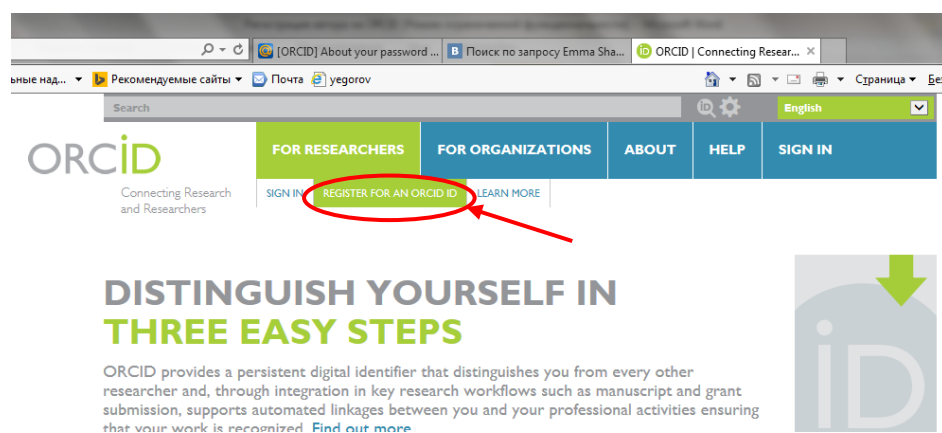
[ORCID] About your password ...
Поиск по запросу Emma Sha...
ORCID | Connecting Resear...

ьные над... Рекомендуемые сайты Почта yegorov

Страница

Search

English

ORCID

Connecting Research and Researchers

FOR RESEARCHERS
FOR ORGANIZATIONS
ABOUT
HELP
SIGN IN

SIGN IN
REGISTER FOR AN ORCID ID
LEARN MORE

DISTINGUISH YOURSELF IN
THREE EASY STEPS

ORCID provides a persistent digital identifier that distinguishes you from every other researcher and, through integration in key research workflows such as manuscript and grant submission, supports automated linkages between you and your professional activities ensuring that your work is recognized. Find out more

iD